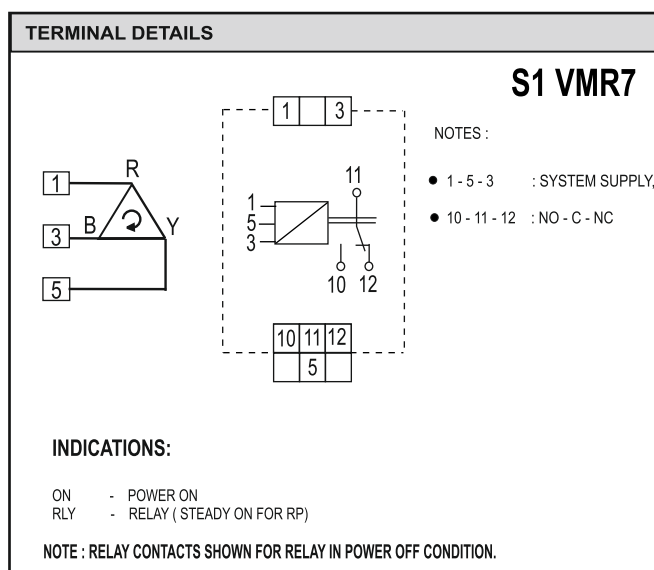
TERMINAL DETAILS

S1 VMR7

NOTES :

● 1 - 5 - 3 : SYSTEM SUPPLY,

● 10 - 11 - 12 : NO - C - NC

1
3
5
R
B
Y

1 3

11
1
5
3
10 12

| 10 | 11 | 12 |
|---|---|---|
| | 5 | |

INDICATIONS:

ON - POWER ON
RLY - RELAY ( STEADY ON FOR RP)

NOTE : RELAY CONTACTS SHOWN FOR RELAY IN POWER OFF CONDITION.